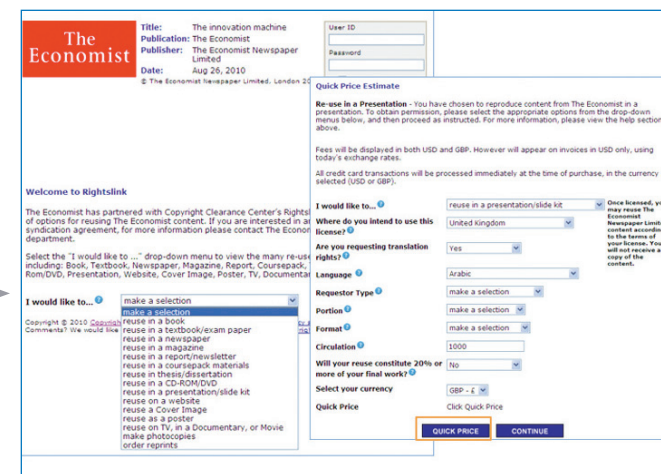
The Economist

Title: The innovation machine
Publication: The Economist
Publisher: The Economist Newspaper Limited
Date: Aug 26, 2010
© The Economist Newspaper Limited. London 20

User ID

Password

Welcome to Rightslink

The Economist has partnered with Copyright Clearance Center's Rights of options for reusing The Economist content. If you are interested in a syndication agreement, for more information please contact The Econo department.

Select the "I would like to ..." drop-down menu to view the many re-use including: Book, Textbook, Newspaper, Magazine, Report, Coursepack, ROM/DVD, Presentation, Website, Cover Image, Poster, TV, Documentar

I would like to... make a selection
make a selection
reuse in a book
reuse in a textbook/exam paper
reuse in a newspaper
reuse in a magazine
reuse in a report/newsletter
reuse in a coursepack materials
reuse in thesis/dissertation
reuse in a CD-ROM/DVD
reuse in a presentation/slide kit
reuse on a website
reuse a Cover Image
reuse as a poster
reuse on TV, in a Documentary, or Movie
make photocopies
order reprints

Copyright © 2010 Copyrigh
Comments? We would like

Quick Price Estimate

Re-use in a Presentation - You have chosen to reproduce content from The Economist in a presentation. To obtain permission, please select the appropriate options from the drop-down menus below, and then proceed as instructed. For more information, please view the help section above.

Fees will be displayed in both USD and GBP. However will appear on invoices in USD only, using today's exchange rates.

All credit card transactions will be processed immediately at the time of purchase, in the currency selected (USD or GBP).

I would like to... reuse in a presentation/slide kit
Where do you intend to use this license? United Kingdom
Are you requesting translation rights? Yes
Language Arabic
Requestor Type make a selection
Portion make a selection
Format make a selection
Circulation 1000
Will your reuse constitute 20% or more of your final work? No
Select your currency GBP - £
Quick Price Click Quick Price

Once licensed, you may reuse The Economist Newspaper Limit content according to the terms of your license. You will not receive a copy of the content.

QUICK PRICE CONTINUE